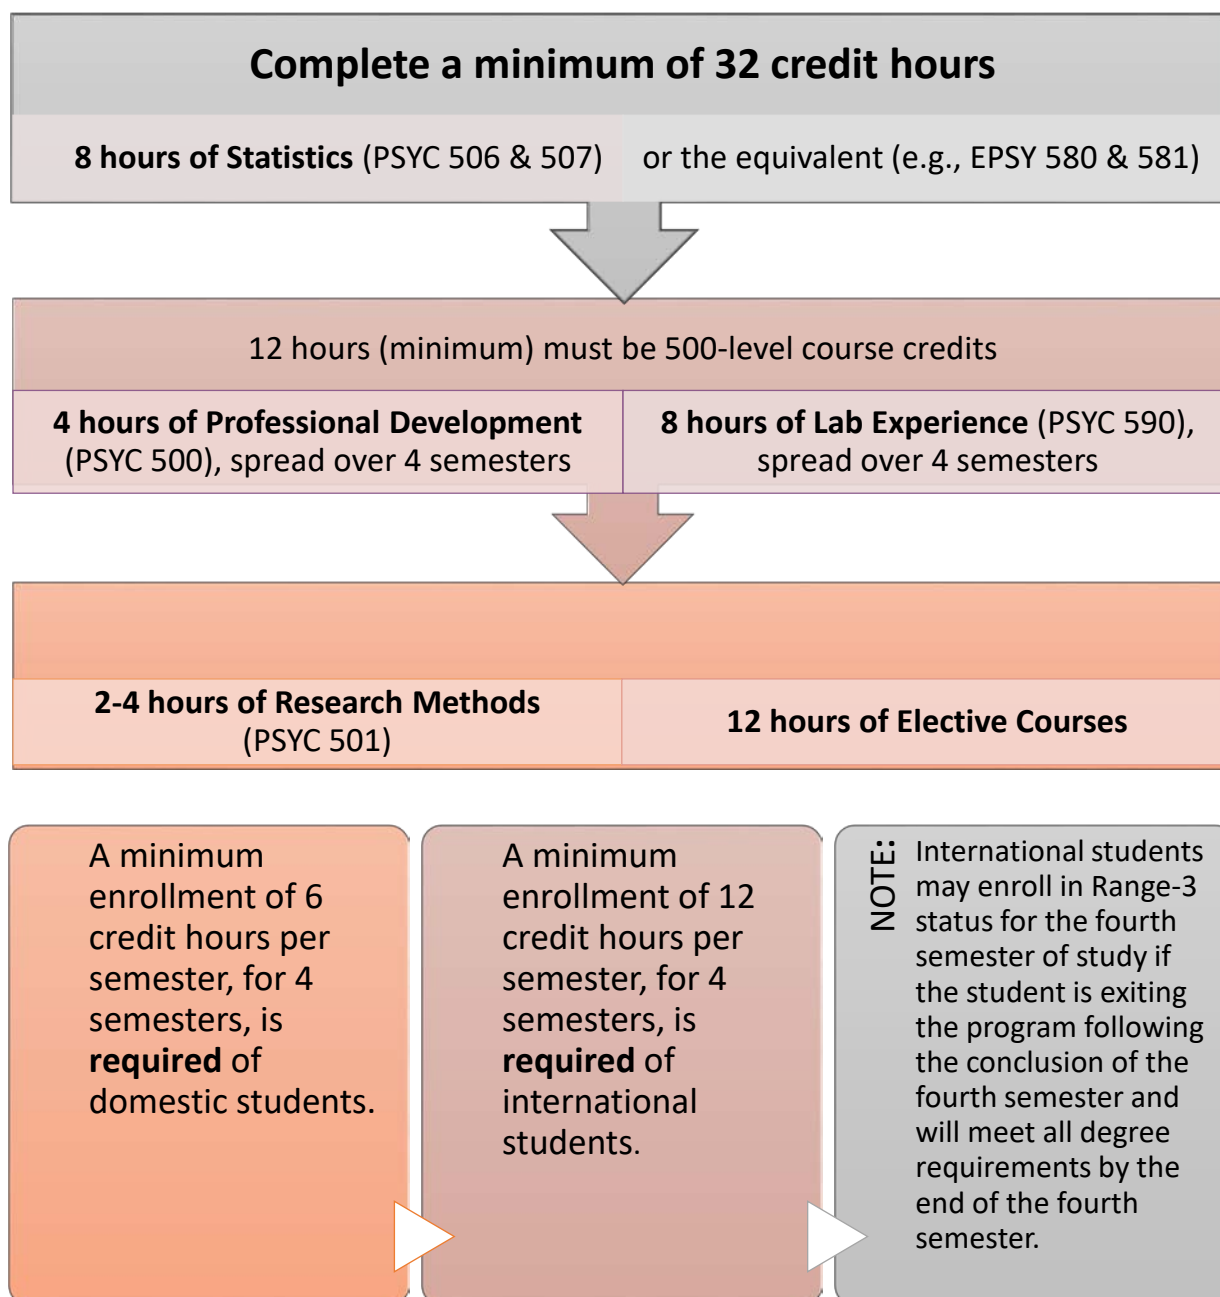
Complete a minimum of 32 credit hours

8 hours of Statistics (PSYC 506 & 507)

or the equivalent (e.g., EPSY 580 & 581)

12 hours (minimum) must be 500-level course credits

4 hours of Professional Development (PSYC 500), spread over 4 semesters

8 hours of Lab Experience (PSYC 590), spread over 4 semesters

2-4 hours of Research Methods (PSYC 501)

12 hours of Elective Courses

A minimum enrollment of 6 credit hours per semester, for 4 semesters, is **required** of domestic students.

A minimum enrollment of 12 credit hours per semester, for 4 semesters, is **required** of international students.

NOTE:

International students may enroll in Range-3 status for the fourth semester of study if the student is exiting the program following the conclusion of the fourth semester and will meet all degree requirements by the end of the fourth semester.